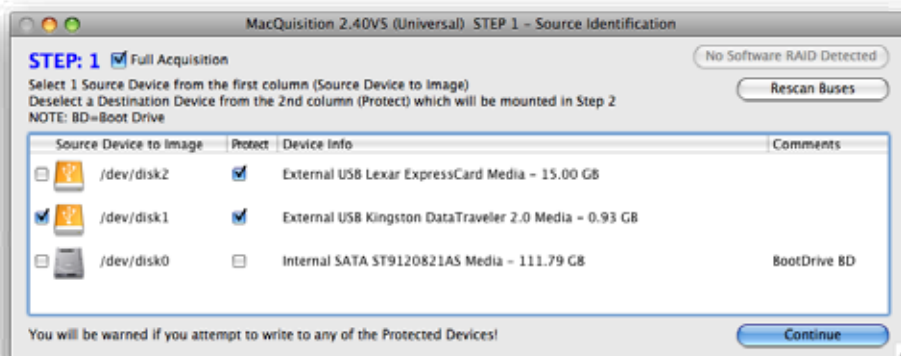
MacQuisition 2.40VS (Universal) STEP 1 – Source Identification

STEP: 1 Full Acquisition

No Software RAID Detected

Select 1 Source Device from the first column (Source Device to Image)
Deselect a Destination Device from the 2nd column (Protect) which will be mounted in Step 2
NOTE: BD=Boot Drive

Rescan Buses

| Source Device to Image | Protect | Device Info | Comments |
|---|---|---|---|
| /dev/disk2 | | External USB Lexar ExpressCard Media – 15.00 GB | |
| /dev/disk1 | | External USB Kingston DataTraveler 2.0 Media – 0.93 GB | |
| /dev/disk0 | | Internal SATA ST9120821AS Media – 111.79 GB | BootDrive BD |

You will be warned if you attempt to write to any of the Protected Devices!

Continue